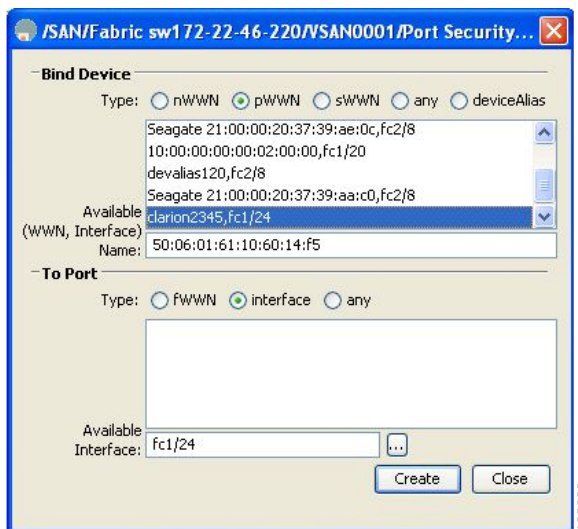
/SAN/Fabric sw172-22-46-220/VSAN0001/Port Security...

Bind Device

Type: nWWN pWWN sWWN any deviceAlias

Seagate 21:00:00:20:37:39:ae:0c,fc2/8
10:00:00:00:00:02:00:00,fc1/20
devalias120,fc2/8
Seagate 21:00:00:20:37:39:aa:c0,fc2/8
clarion2345,fc1/24

Available (WWN, Interface) Name: 50:06:01:61:10:60:14:f5

To Port

Type: fWWN interface any

Available Interface: fc1/24 ...

Create Close